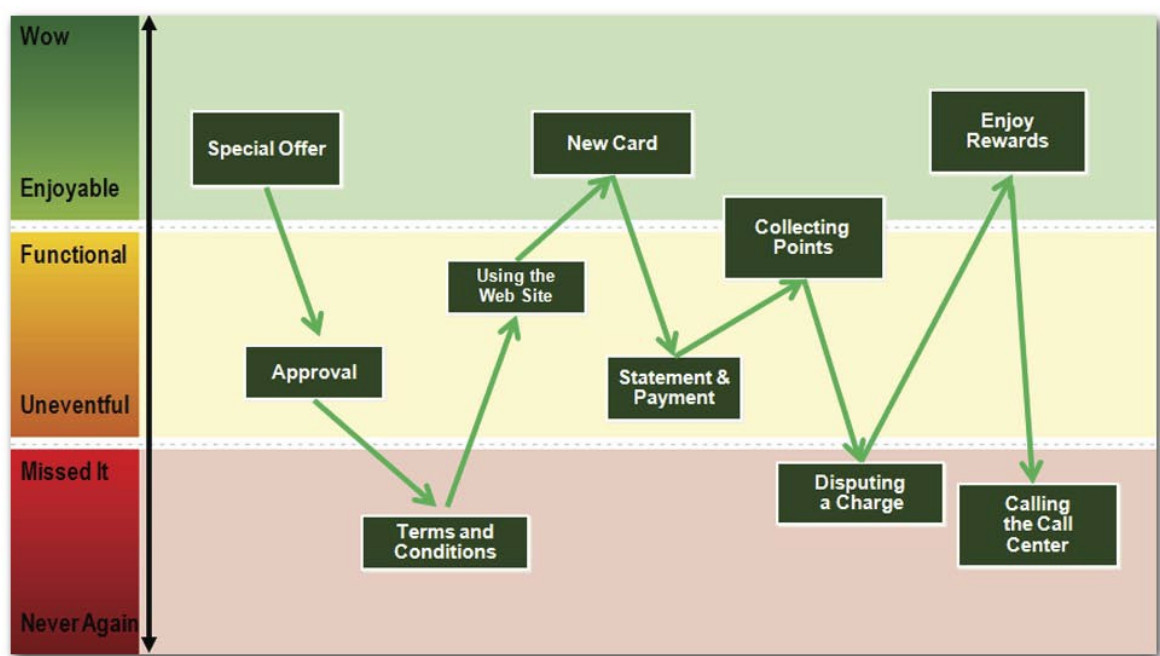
Wow

Enjoyable

Functional

Uneventful

Missed It

Never Again

Special Offer

Approval

Terms and Conditions

Using the Web Site

New Card

Statement & Payment

Collecting Points

Disputing a Charge

Enjoy Rewards

Calling the Call Center